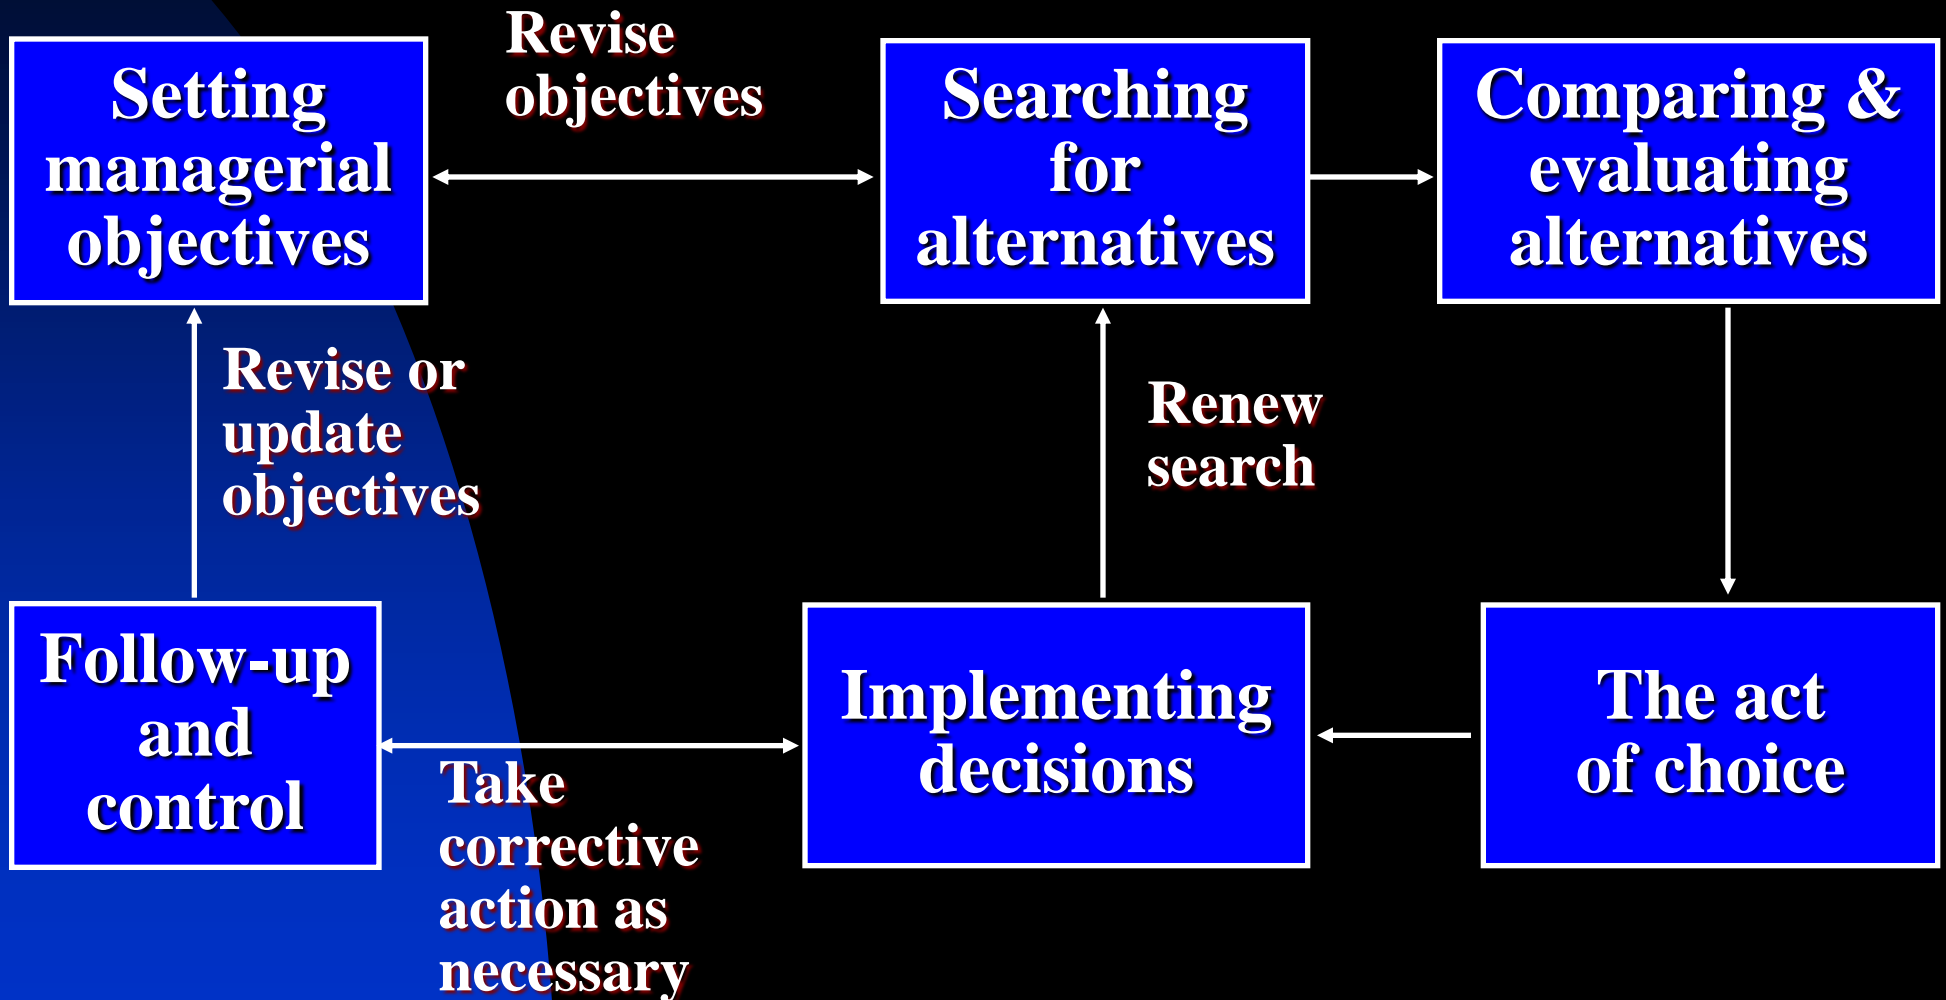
Setting managerial objectives

Revise objectives

Searching for alternatives

Comparing & evaluating alternatives

Revise or update objectives

Renew search

Follow-up and control

Implementing decisions

The act of choice

Take corrective action as necessary